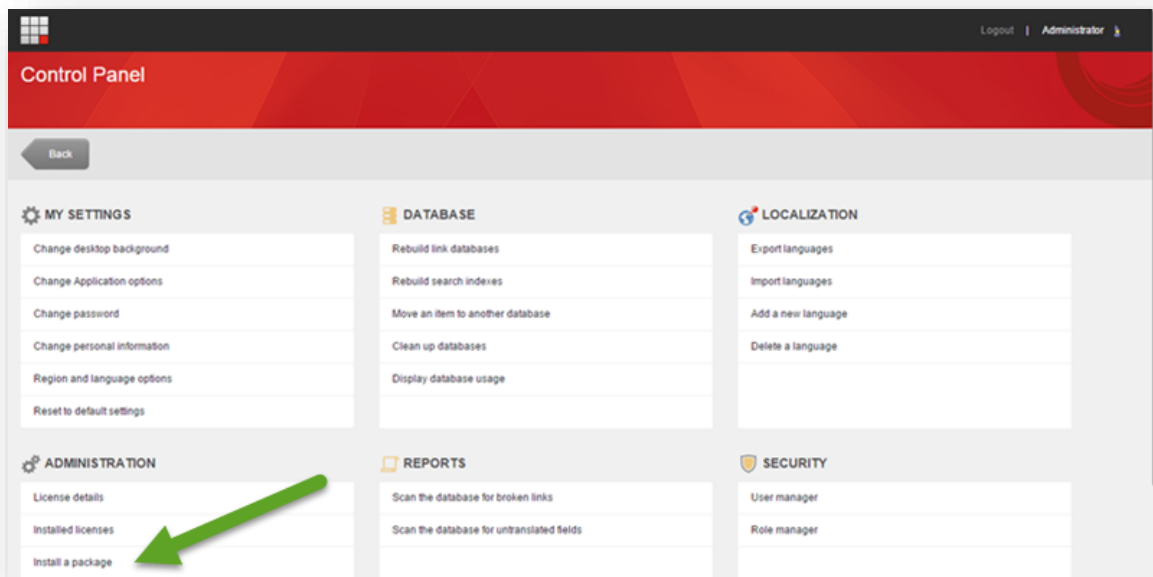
Logout | Administrator

Control Panel

Back

MY SETTINGS

Change desktop background

Change Application options

Change password

Change personal information

Region and language options

Reset to default settings

DATABASE

Rebuild link databases

Rebuild search indexes

Move an item to another database

Clean up databases

Display database usage

LOCALIZATION

Export languages

Import languages

Add a new language

Delete a language

ADMINISTRATION

License details

Installed licenses

Install a package

REPORTS

Scan the database for broken links

Scan the database for untranslated fields

SECURITY

User manager

Role manager